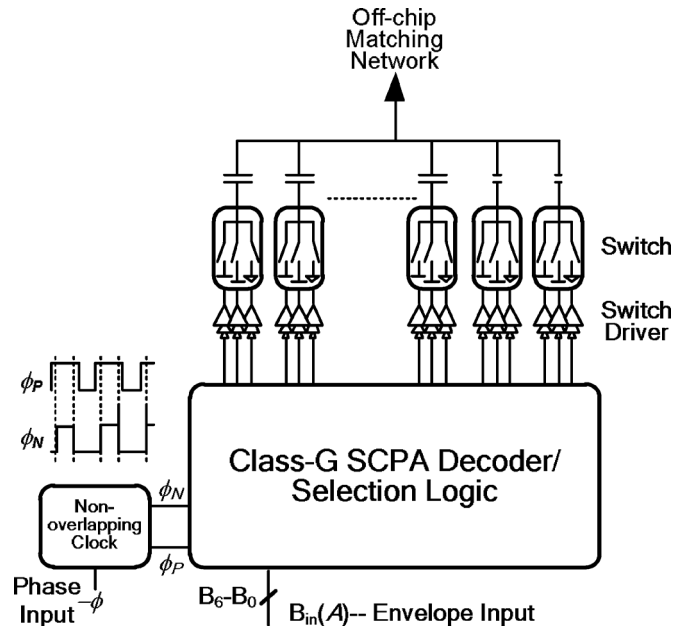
Off-chip Matching Network

Switch

Switch Driver

$\phi_P$

$\phi_N$

Class-G SCPA Decoder/ Selection Logic

Non-overlapping Clock

$\phi_N$

$\phi_P$

Phase Input

$\phi$

$B_6$-$B_0$

$B_{in}(A)$-- Envelope Input